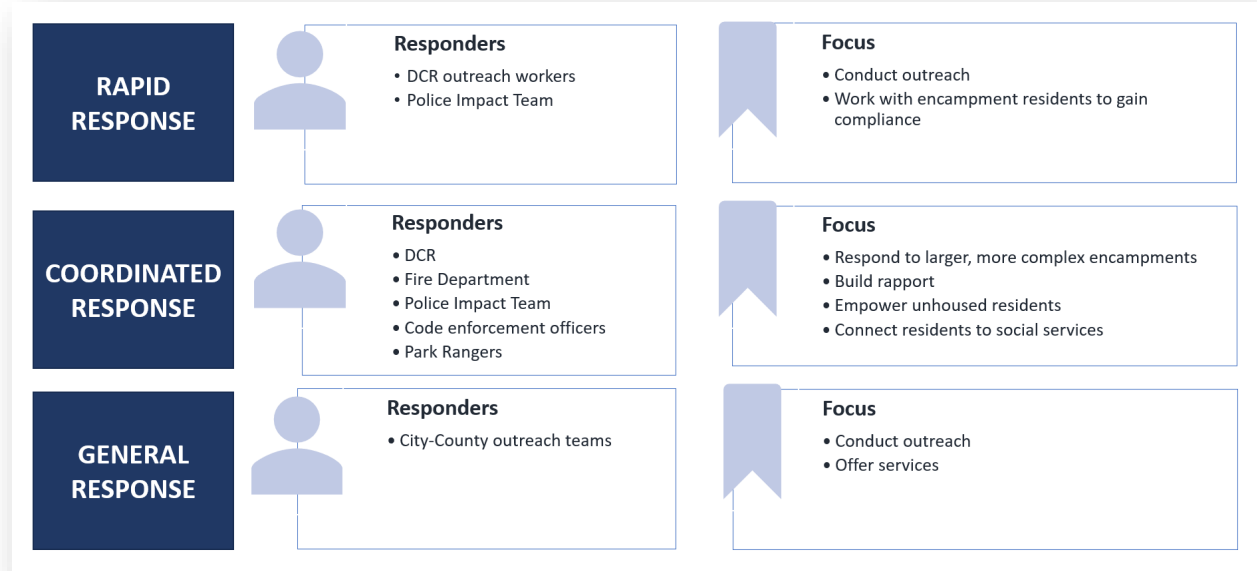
RAPID RESPONSE

Responders
• DCR outreach workers
• Police Impact Team

Focus
• Conduct outreach
• Work with encampment residents to gain compliance

COORDINATED RESPONSE

Responders
• DCR
• Fire Department
• Police Impact Team
• Code enforcement officers
• Park Rangers

Focus
• Respond to larger, more complex encampments
• Build rapport
• Empower unhoused residents
• Connect residents to social services

GENERAL RESPONSE

Responders
• City-County outreach teams

Focus
• Conduct outreach
• Offer services